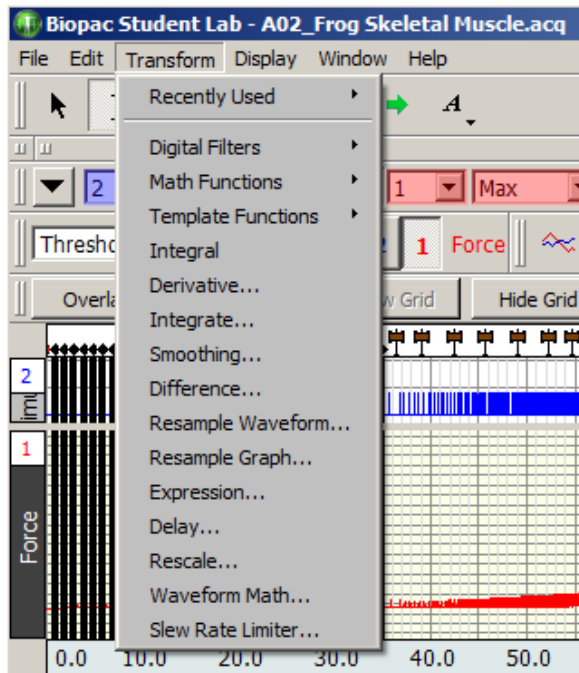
Biopac Student Lab - A02_Frog Skeletal Muscle.acq

File Edit Transform Display Window Help

Recently Used
Digital Filters
Math Functions
Template Functions
Integral
Derivative...
Integrate...
Smoothing...
Difference...
Resample Waveform...
Resample Graph...
Expression...
Delay...
Rescale...
Waveform Math...
Slew Rate Limiter...

2
1
Max
Thresho
2
1 Force
Overla
w Grid
Hide Grid
2
Imp
1
Force
0.0 10.0 20.0 30.0 40.0 50.0